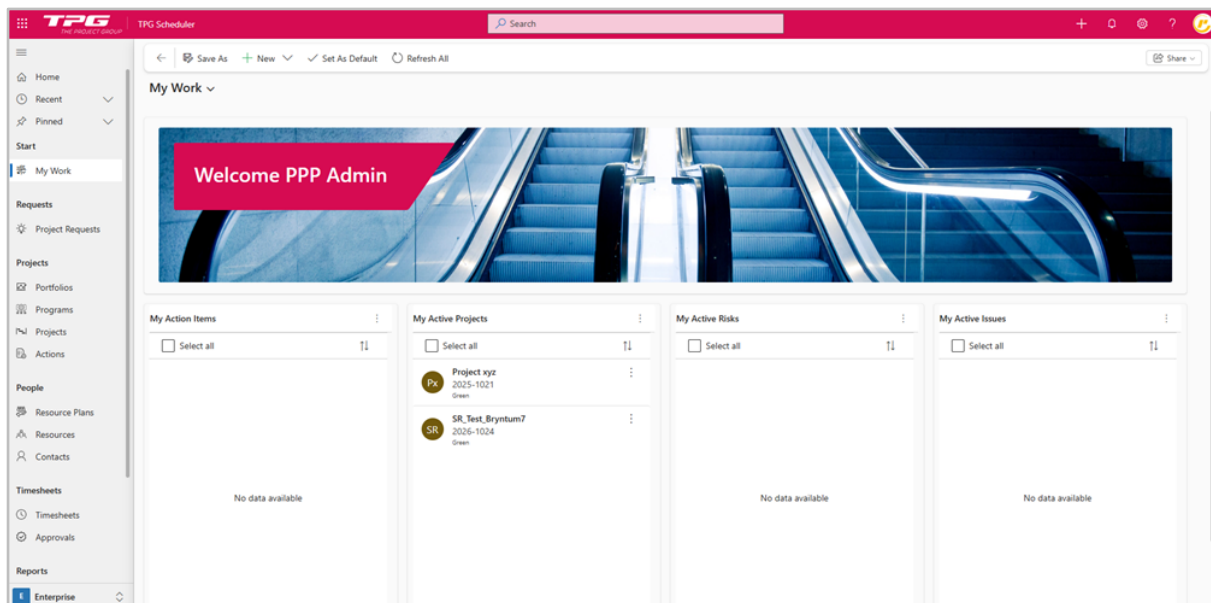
TPG THE PROJECT GROUP
TPG Scheduler
Search
Share

Home
Recent
Pinned
Start
My Work
Requests
Project Requests
Projects
Portfolios
Programs
Projects
Actions
People
Resource Plans
Resources
Contacts
Timesheets
Timesheets
Approvals
Reports
E Enterprise

Save As
New
Set As Default
Refresh All

My Work

Welcome PPP Admin

My Action Items
Select all
No data available

My Active Projects
Select all
Px Project xyz
2025-1021
Green
SR SR_Test_Bryntum7
2026-1024
Green

My Active Risks
Select all
No data available

My Active Issues
Select all
No data available